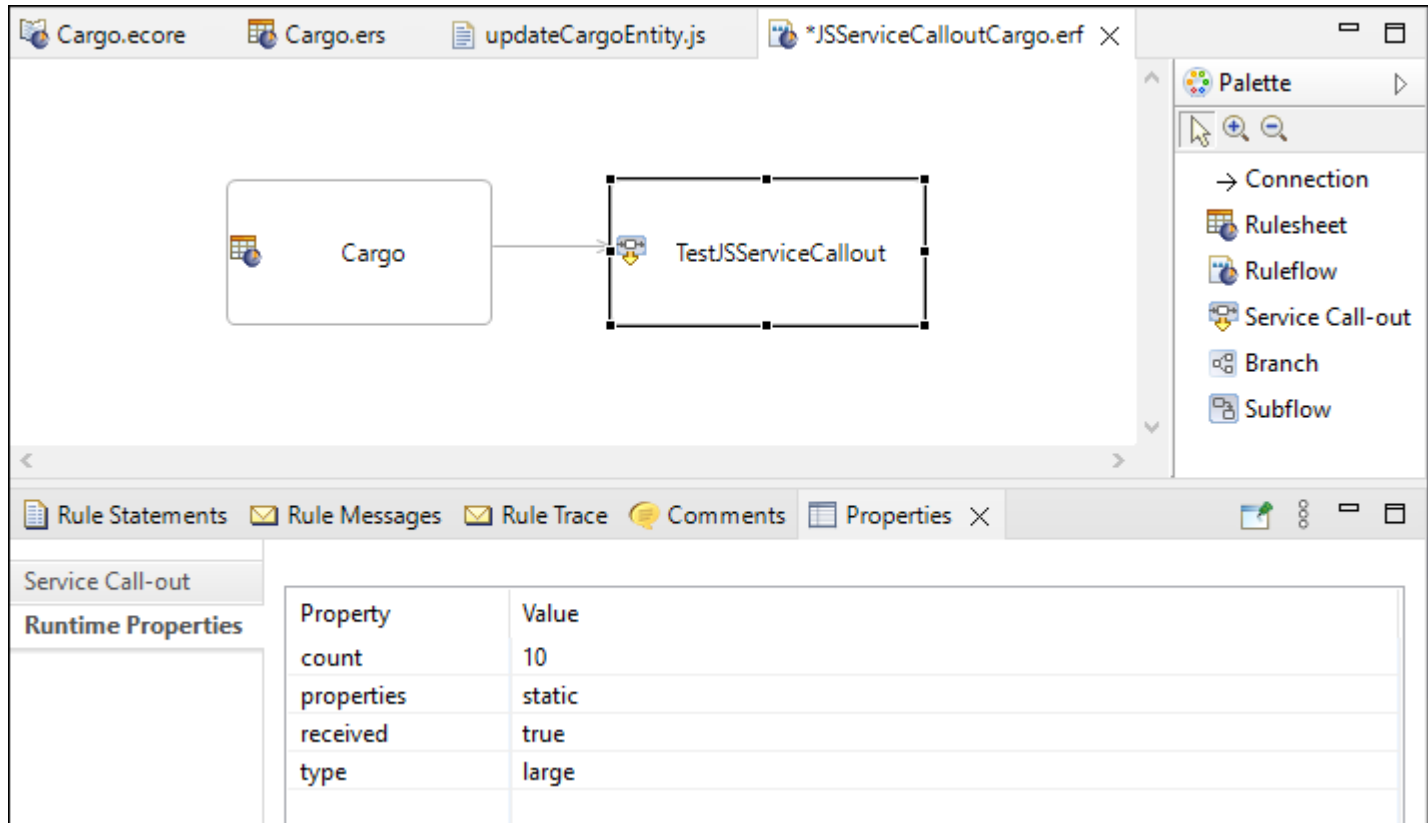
Cargo.ecore Cargo.ers updateCargoEntity.js *JSServiceCalloutCargo.erf ×

Palette

→ Connection
Rulesheet
Ruleflow
Service Call-out
Branch
Subflow

Cargo

TestJSServiceCallout

Rule Statements Rule Messages Rule Trace Comments Properties ×

Service Call-out
Runtime Properties

| Property | Value |
|---|---|
| count | 10 |
| properties | static |
| received | true |
| type | large |